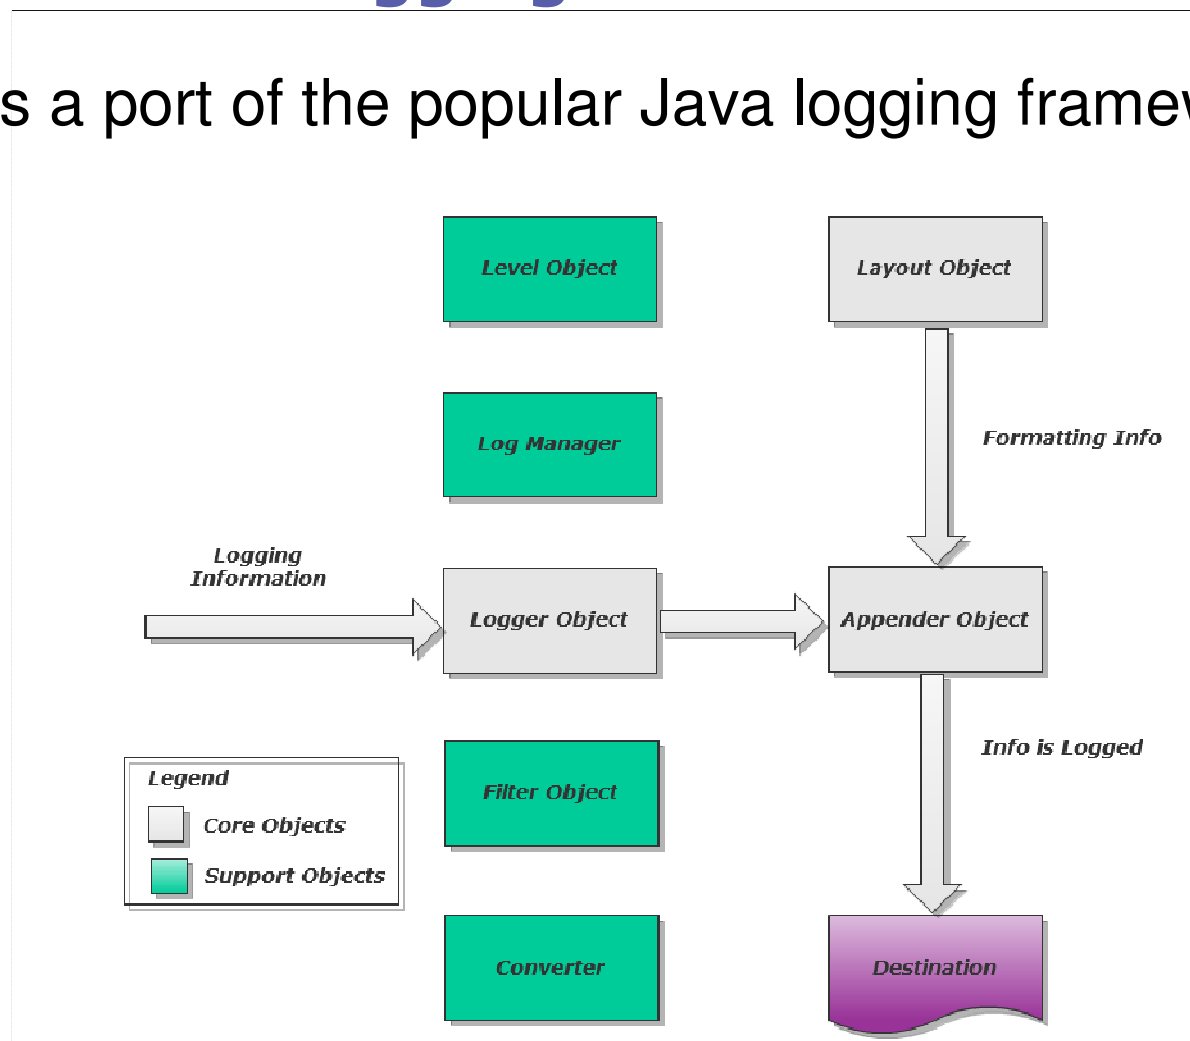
s a port of the popular Java logging framew

Level Object

Layout Object

Log Manager

Formatting Info

Logging Information

Logger Object

Appender Object

Info is Logged

Legend

Core Objects

Support Objects

Filter Object

Converter

Destination